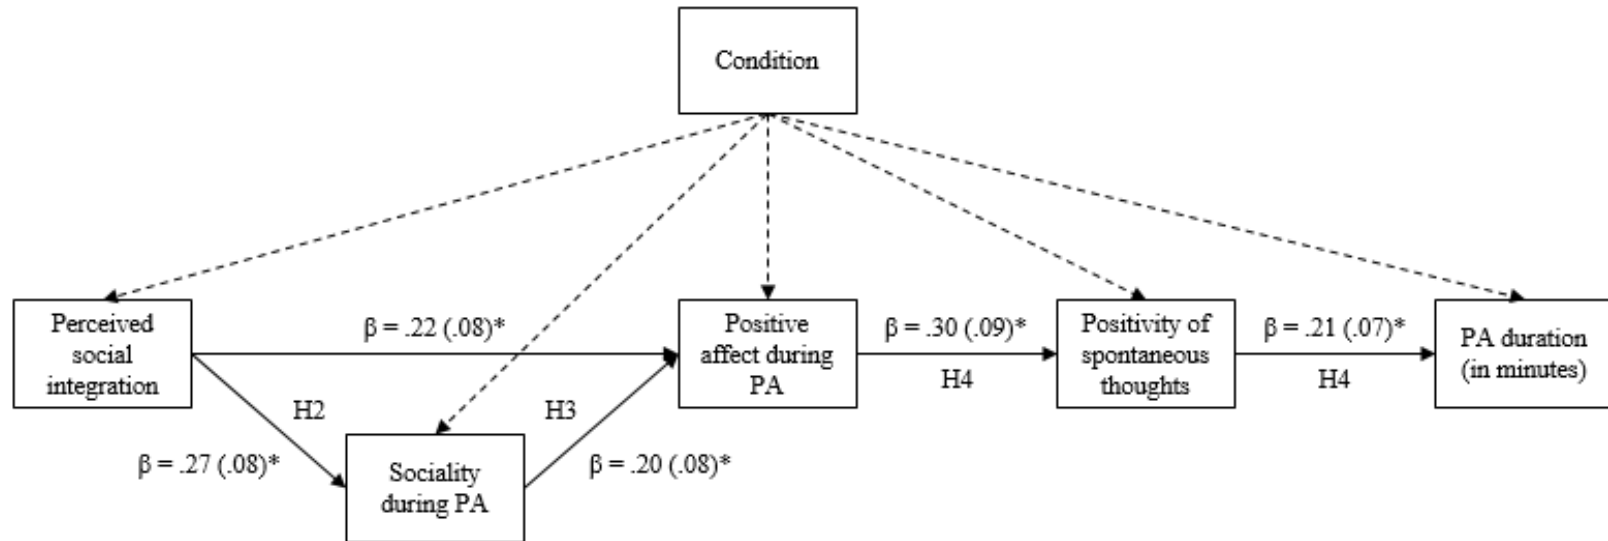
Condition

Perceived social integration

β = .22 (.08)*

Positive affect during PA

β = .30 (.09)*

H4

Positivity of spontaneous thoughts

β = .21 (.07)*

H4

PA duration (in minutes)

H2

β = .27 (.08)*

Sociality during PA

H3

β = .20 (.08)*